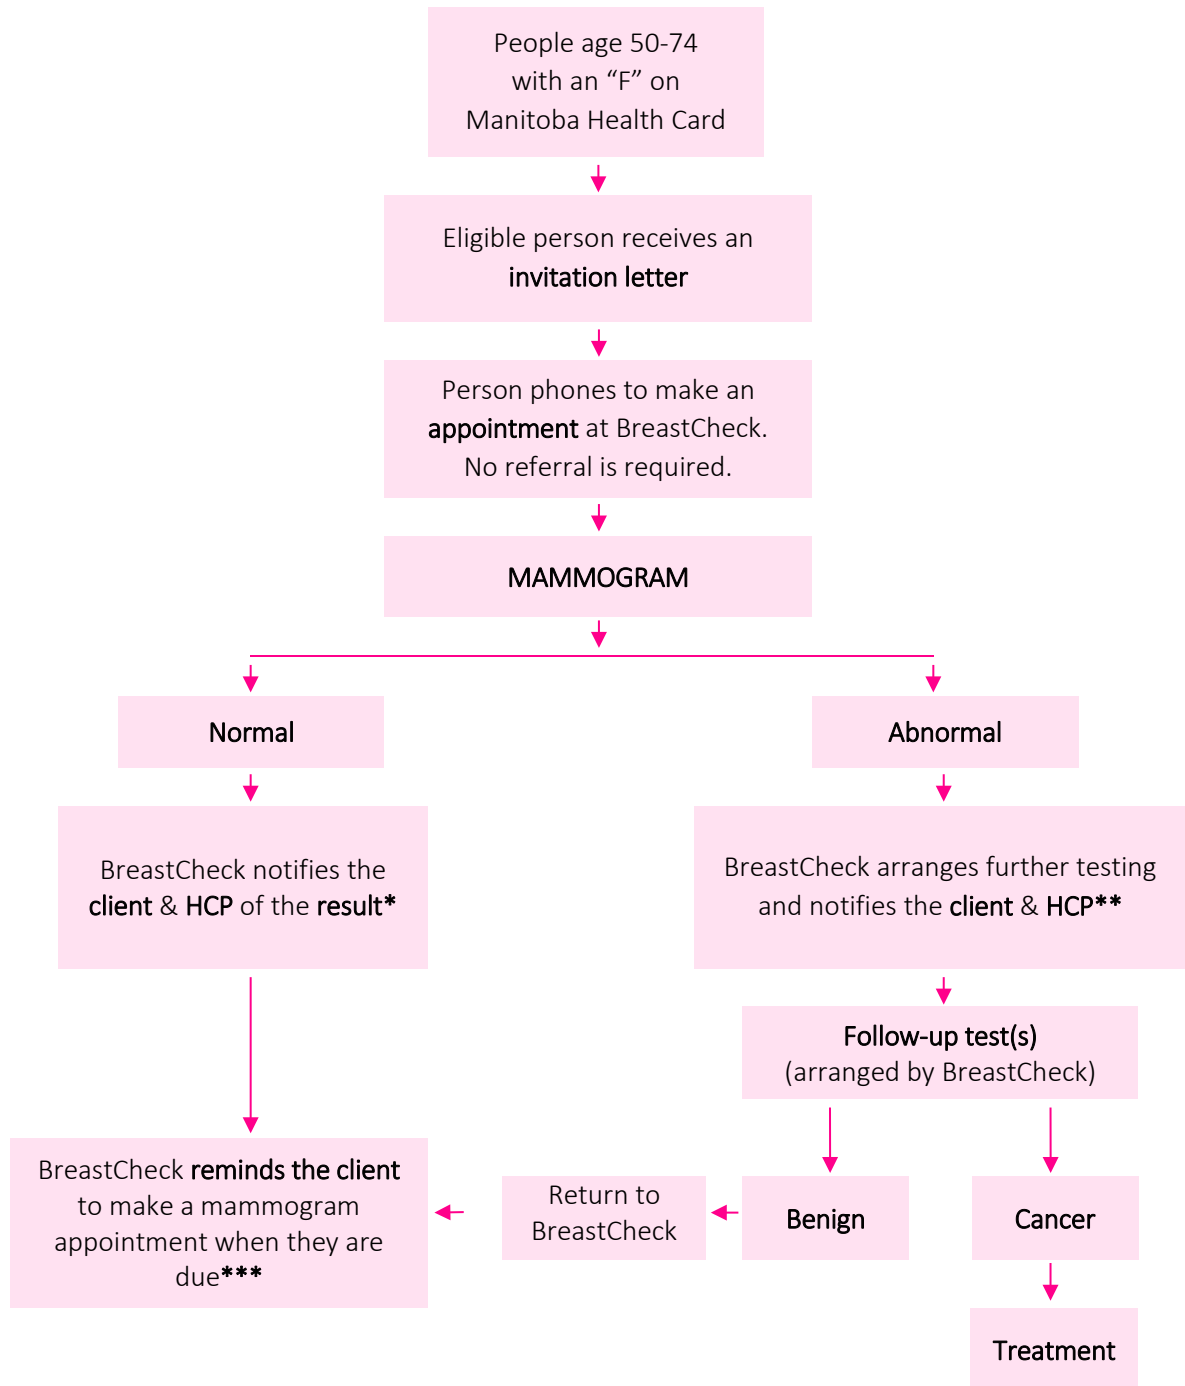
People age 50-74 with an “F” on Manitoba Health Card

Eligible person receives an invitation letter

Person phones to make an appointment at BreastCheck. No referral is required.

MAMMOGRAM

Normal

Abnormal

BreastCheck notifies the client & HCP of the result*

BreastCheck arranges further testing and notifies the client & HCP**

Follow-up test(s) (arranged by BreastCheck)

BreastCheck reminds the client to make a mammogram appointment when they are due***

Return to BreastCheck

Benign

Cancer

Treatment